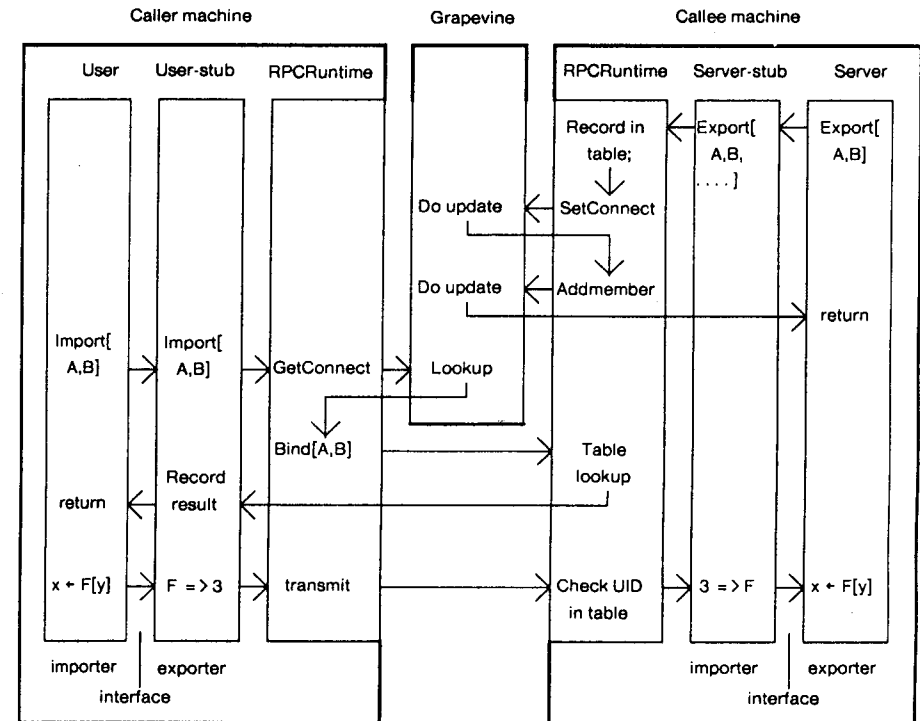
Caller machine

Grapevine

Callee machine

User

User-stub

RPCRuntime

RPCRuntime

Server-stub

Server

Record in table;

Export[ A,B, ....]

Export[ A,B]

Do update

SetConnect

Do update

Addmember

return

Import[ A,B]

Import[ A,B]

GetConnect

Lookup

Bind[A,B]

Table lookup

Record result

return

$x \leftarrow F[y]$

F => 3

transmit

Check UID in table

3 => F

$x \leftarrow F[y]$

importer

exporter

interface

importer

exporter

interface